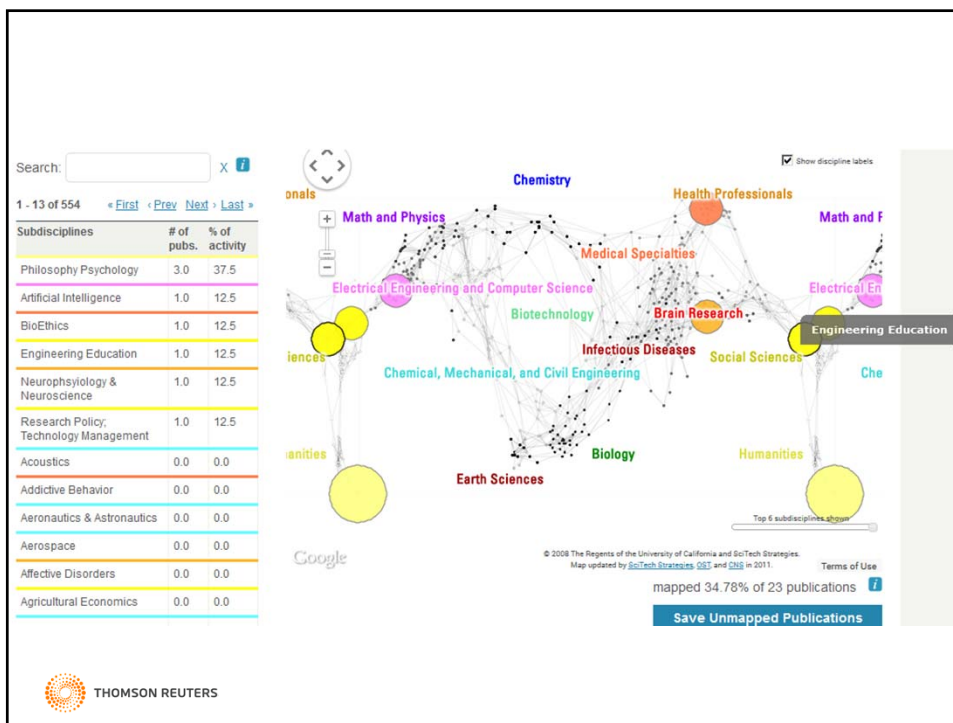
Search: X i

1 - 13 of 554 « First ‹ Prev Next › Last »

| Subdisciplines | # of pubs. | % of activity |
|---|---|---|
| Philosophy Psychology | 3.0 | 37.5 |
| Artificial Intelligence | 1.0 | 12.5 |
| BioEthics | 1.0 | 12.5 |
| Engineering Education | 1.0 | 12.5 |
| Neurophsyiology & Neuroscience | 1.0 | 12.5 |
| Research Policy; Technology Management | 1.0 | 12.5 |
| Acoustics | 0.0 | 0.0 |
| Addictive Behavior | 0.0 | 0.0 |
| Aeronautics & Astronautics | 0.0 | 0.0 |
| Aerospace | 0.0 | 0.0 |
| Affective Disorders | 0.0 | 0.0 |
| Agricultural Economics | 0.0 | 0.0 |

Show discipline labels

onals
Chemistry
Health Professionals
Math and Physics
Math and F
Medical Specialties
Electrical Engineering and Computer Science
Electrical En
Biotechnology
Brain Research
Engineering Education
iences
Infectious Diseases
Social Sciences
Chemical, Mechanical, and Civil Engineering
Che
anities
Biology
Humanities
Earth Sciences

Top 6 subdisciplines shown

Google
© 2008 The Regents of the University of California and SciTech Strategies. Map updated by SciTech Strategies, OST, and CNS in 2011.
Terms of Use

mapped 34.78% of 23 publications i

Save Unmapped Publications

THOMSON REUTERS